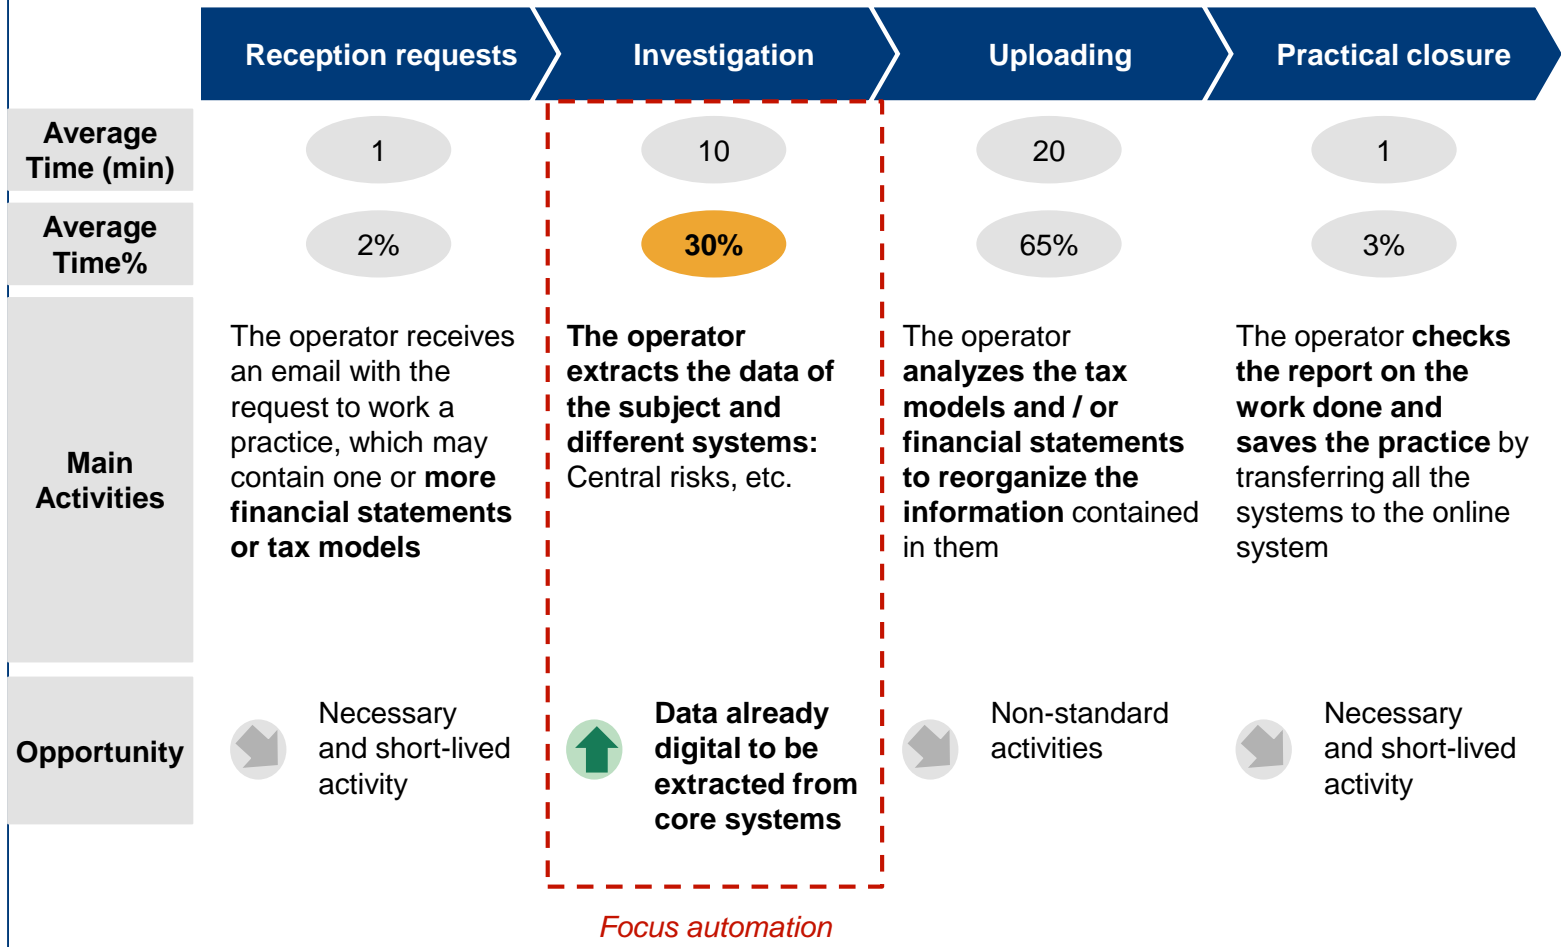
| | Reception requests | Investigation | Uploading | Practical closure |
|---|---|---|---|---|
| Average Time (min) | 1 | 10 | 20 | 1 |
| Average Time% | 2% | 30% | 65% | 3% |
| Main Activities | The operator receives an email with the request to work a practice, which may contain one or more financial statements or tax models | The operator extracts the data of the subject and different systems: Central risks, etc. | The operator analyzes the tax models and / or financial statements to reorganize the information contained in them | The operator checks the report on the work done and saves the practice by transferring all the systems to the online system |
| Opportunity | Necessary and short-lived activity | Data already digital to be extracted from core systems | Non-standard activities | Necessary and short-lived activity |

Focus automation